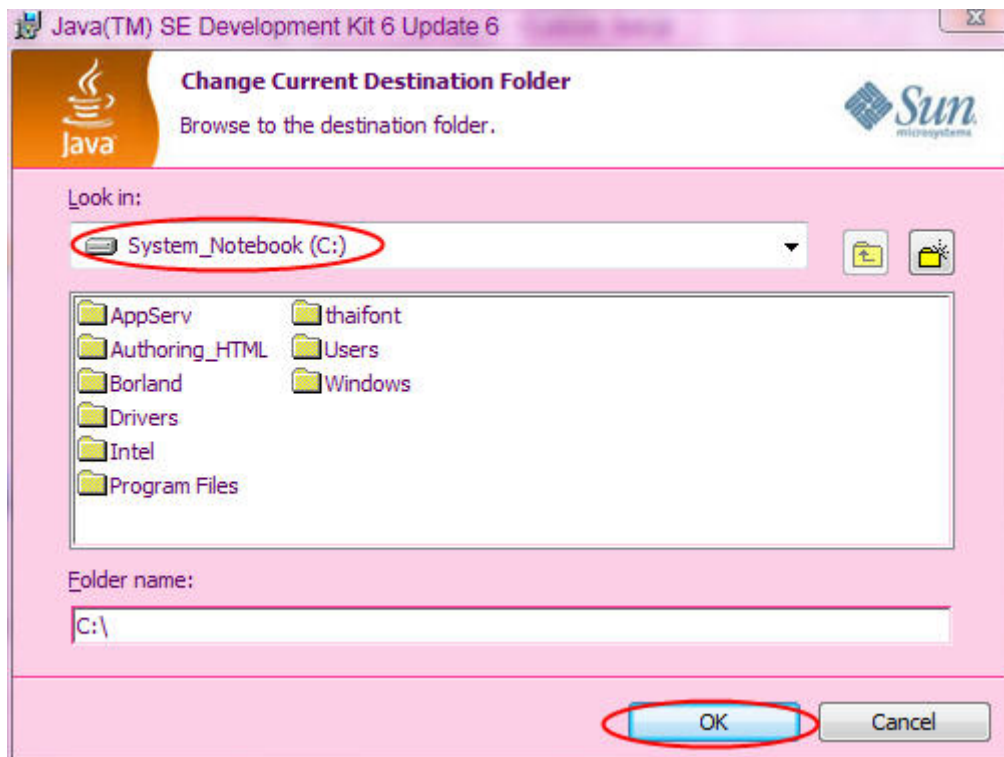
Java(TM) SE Development Kit 6 Update 6

Java

Change Current Destination Folder

Browse to the destination folder.

Sun microsystems

Look in:

System_Notebook (C:)

AppServ
Authoring_HTML
Borland
Drivers
Intel
Program Files
thaifont
Users
Windows

Folder name:

C:\

OK

Cancel